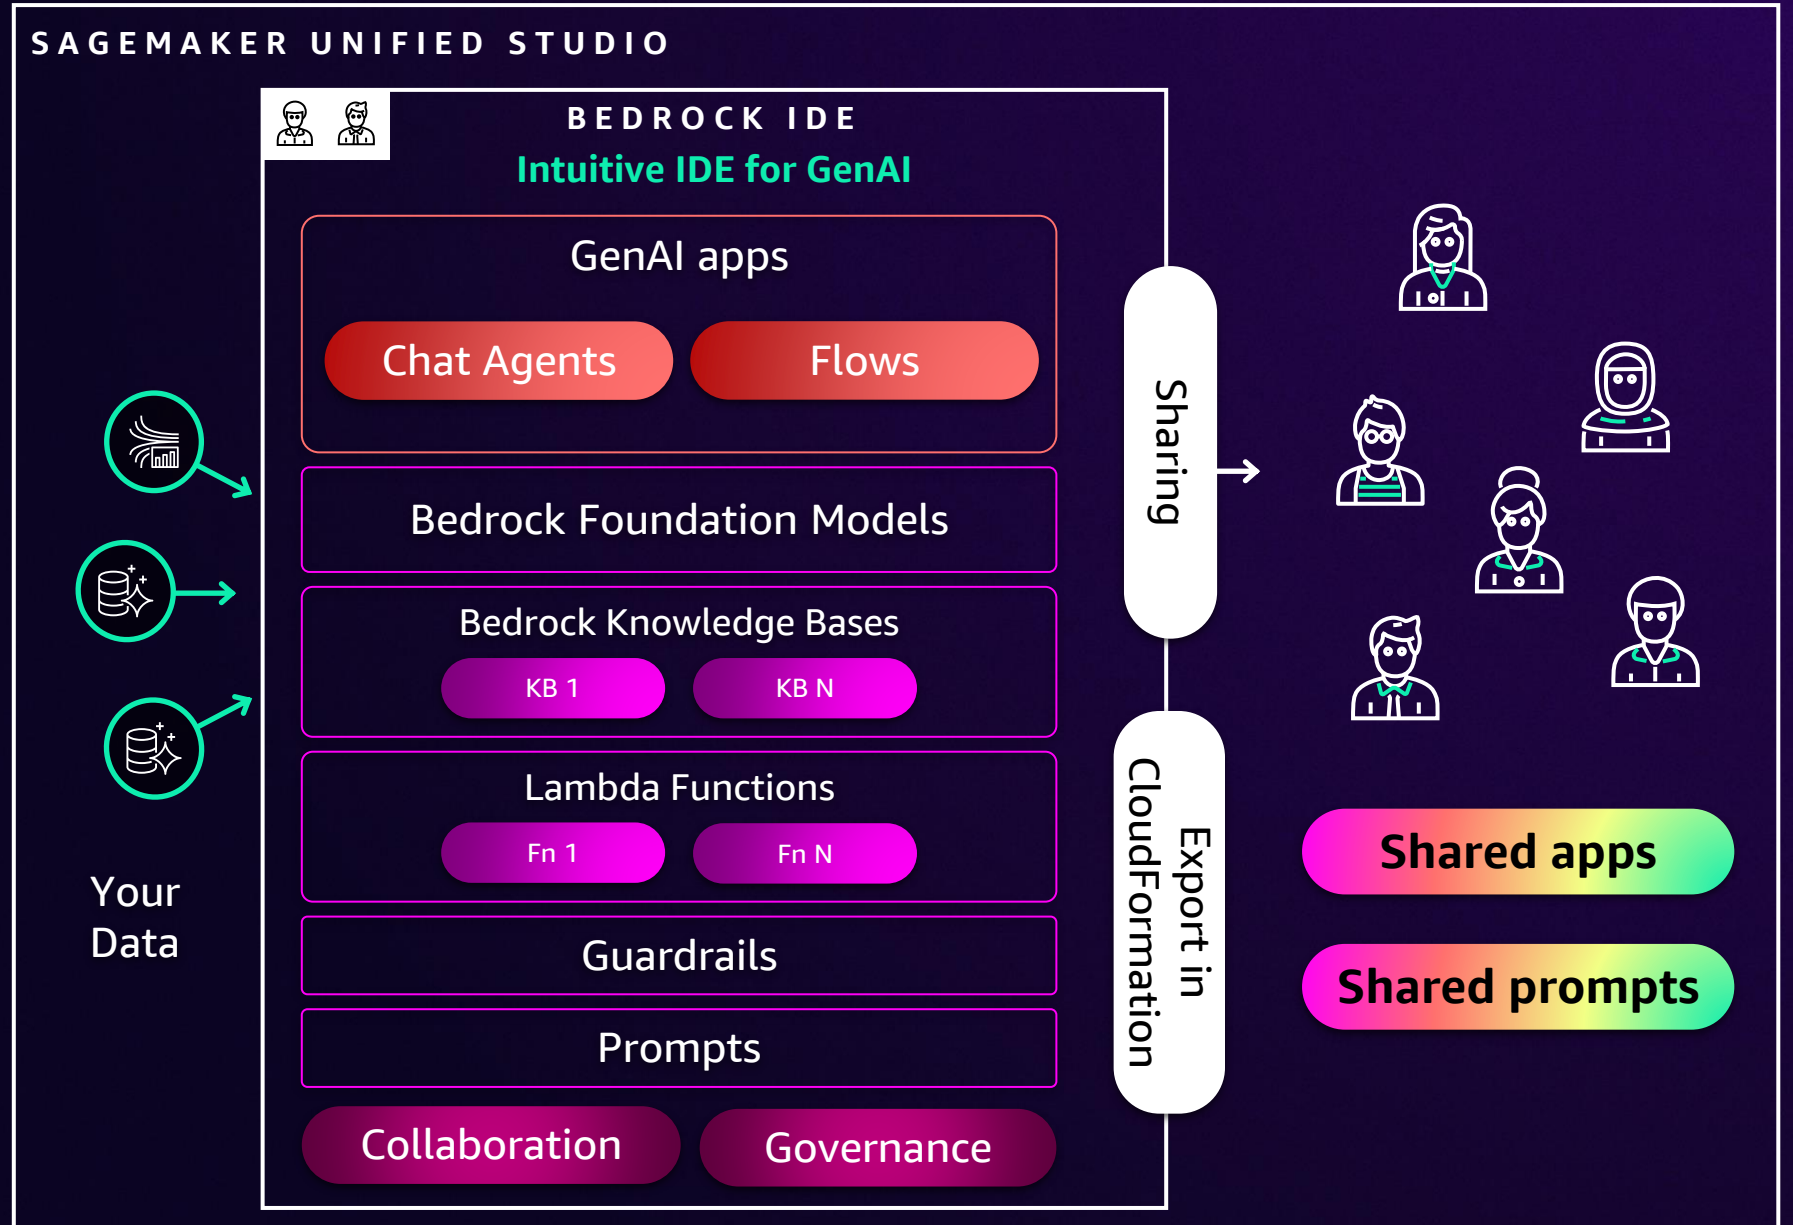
SAGEMAKER UNIFIED STUDIO

BEDROCK IDE
Intuitive IDE for GenAI

GenAI apps

Chat Agents

Flows

Bedrock Foundation Models

Bedrock Knowledge Bases

KB 1

KB N

Lambda Functions

Fn 1

Fn N

Guardrails

Prompts

Collaboration

Governance

Your Data

Sharing

Export in CloudFormation

Shared apps

Shared prompts